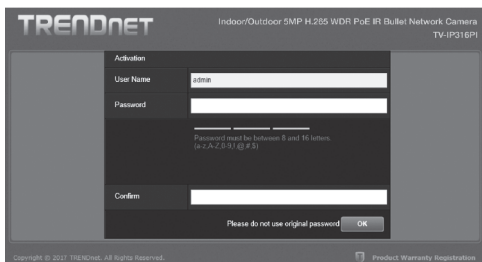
TRENDnet

Indoor/Outdoor 5MP H.265 WDR PoE IR Bullet Network Camera
TV-IP316PI

Activation

User Name admin

Password

Password must be between 8 and 16 letters. (a-z,A-Z,0-9,!,@,#,$)

Confirm

Please do not use original password OK

Copyright © 2017 TRENDnet. All Rights Reserved.

Product Warranty Registration